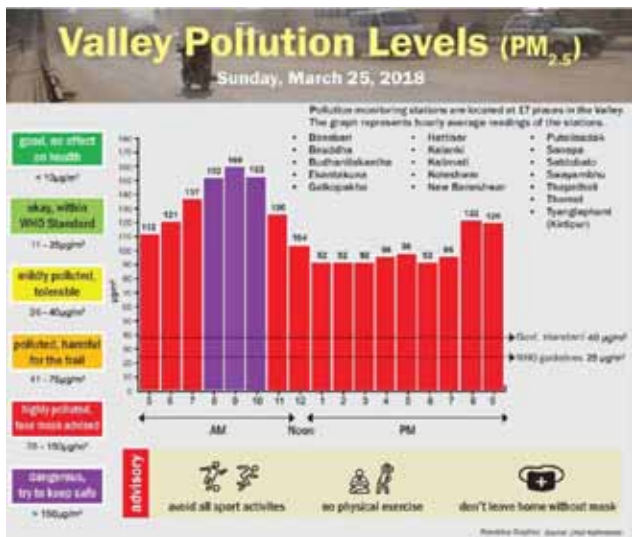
Valley Pollution Levels (PM$_{2.5}$)
Sunday, March 25, 2018

Pollution monitoring stations are located at 17 places in the Valley. The graph represents hourly average readings of the stations.

- Bhaisepati
- Bhaktapur
- Budhanilakantha
- Ekantakuna
- Golfutar
- Hattisar
- Kalanki
- Kalimati
- Nakkhu
- New Baneshwor
- Pulchowk
- Sanepa
- Sitapaila
- Swayambhu
- Thapathali
- Thamel
- Tyangla (Kirtipur)

good, no effect on health
< 12μg/m³

okay, within WHO Standard
12 – 25μg/m³

mildly polluted, tolerable
26 – 40μg/m³

polluted, harmful for the frail
41 – 75μg/m³

highly polluted, face mask advised
76 – 150μg/m³

dangerous, try to keep safe
> 150μg/m³

μg/m³

180, 170, 160, 150, 140, 130, 120, 110, 100, 90, 80, 70, 60, 50, 40, 30, 20, 10, 0

112, 121, 137, 152, 160, 153, 126, 104, 92, 92, 92, 96, 98, 92, 95, 122, 120

5 6 7 8 9 10 11 12 1 2 3 4 5 6 7 8 9

AM Noon PM

Govt. standard 40 μg/m³
WHO guideline 25 μg/m³

advisory
avoid all sport activities
no physical exercise
don't leave home without mask

Republica Graphic Source: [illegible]